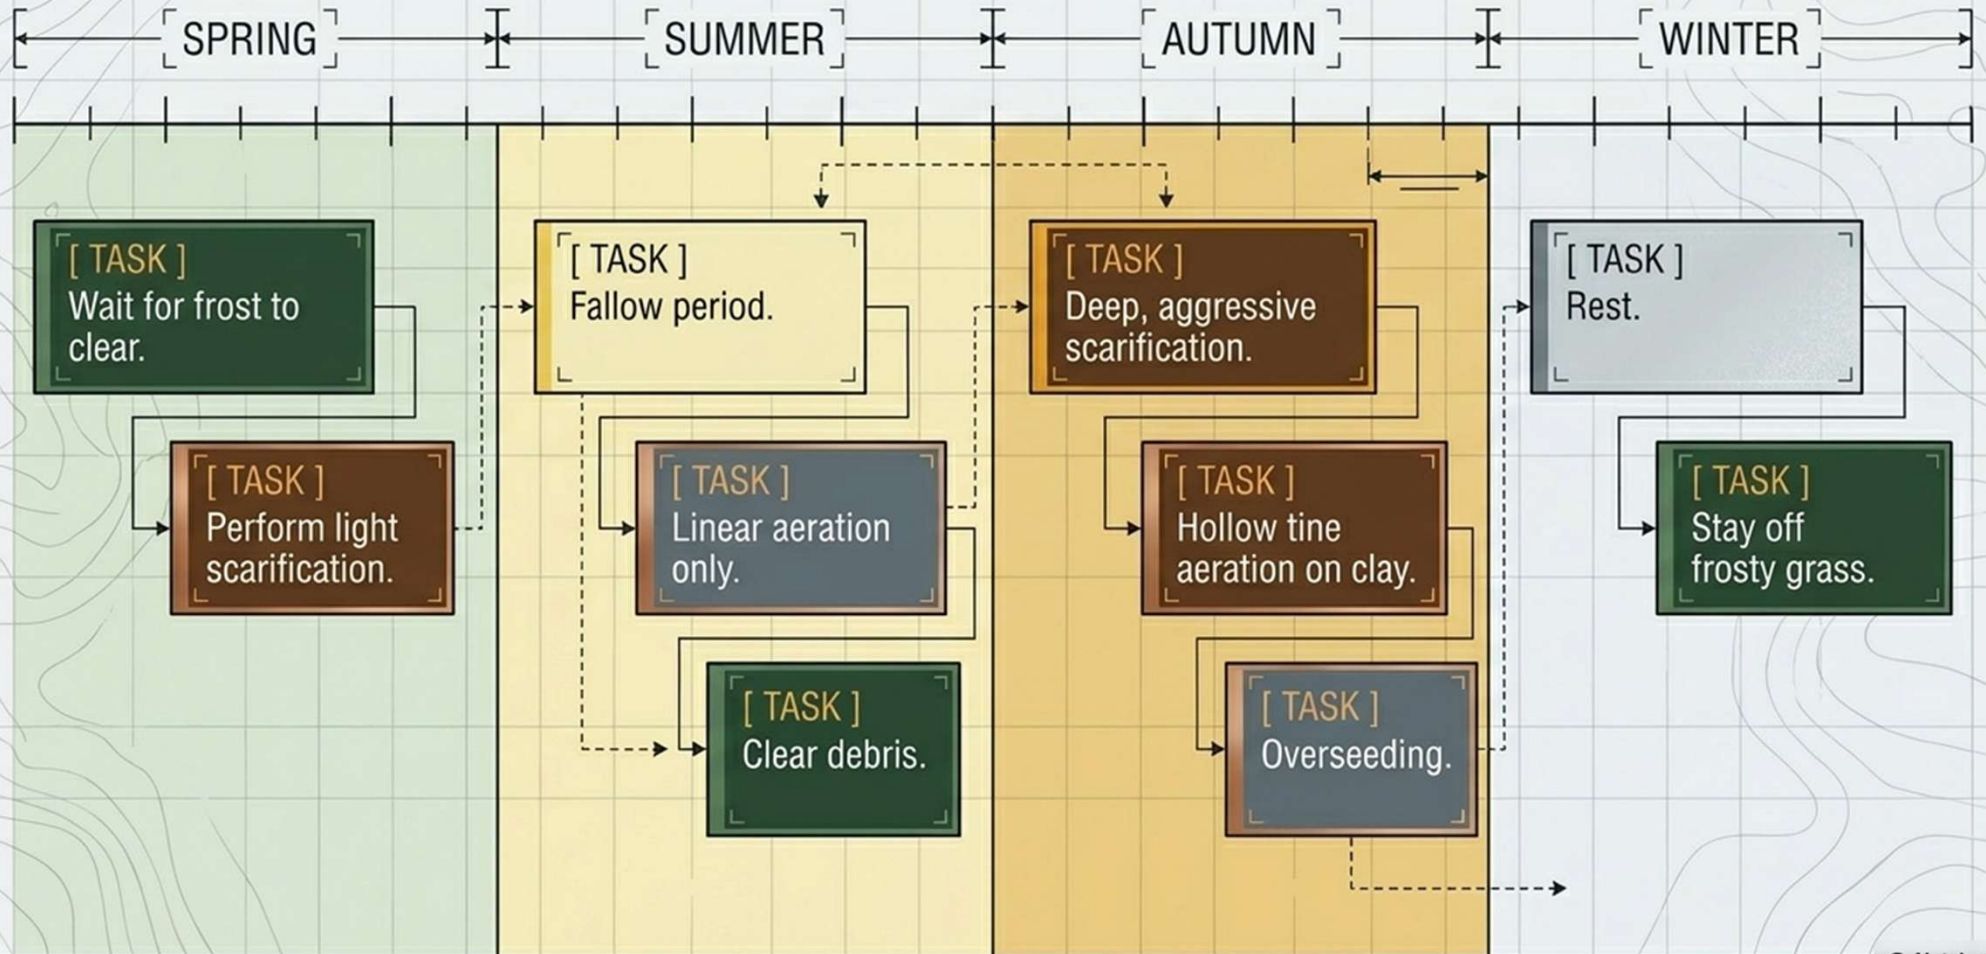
SPRING

SUMMER

AUTUMN

WINTER

[ TASK ]
Wait for frost to clear.

[ TASK ]
Perform light scarification.

[ TASK ]
Fallow period.

[ TASK ]
Linear aeration only.

[ TASK ]
Clear debris.

[ TASK ]
Deep, aggressive scarification.

[ TASK ]
Hollow tine aeration on clay.

[ TASK ]
Overseeding.

[ TASK ]
Rest.

[ TASK ]
Stay off frosty grass.